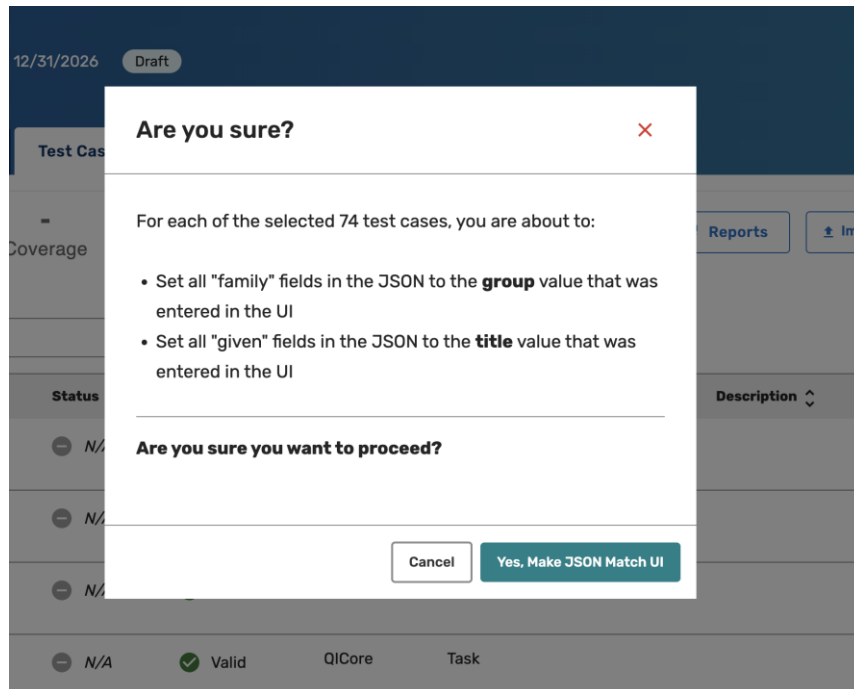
12/31/2026 Draft

Test Cas

-
Coverage

Reports

In

Status

Description

N/A

N/A

N/A

N/A Valid QICore Task

Are you sure?

×

For each of the selected 74 test cases, you are about to:

- Set all "family" fields in the JSON to the **group** value that was entered in the UI
- Set all "given" fields in the JSON to the **title** value that was entered in the UI

**Are you sure you want to proceed?**

Cancel

Yes, Make JSON Match UI